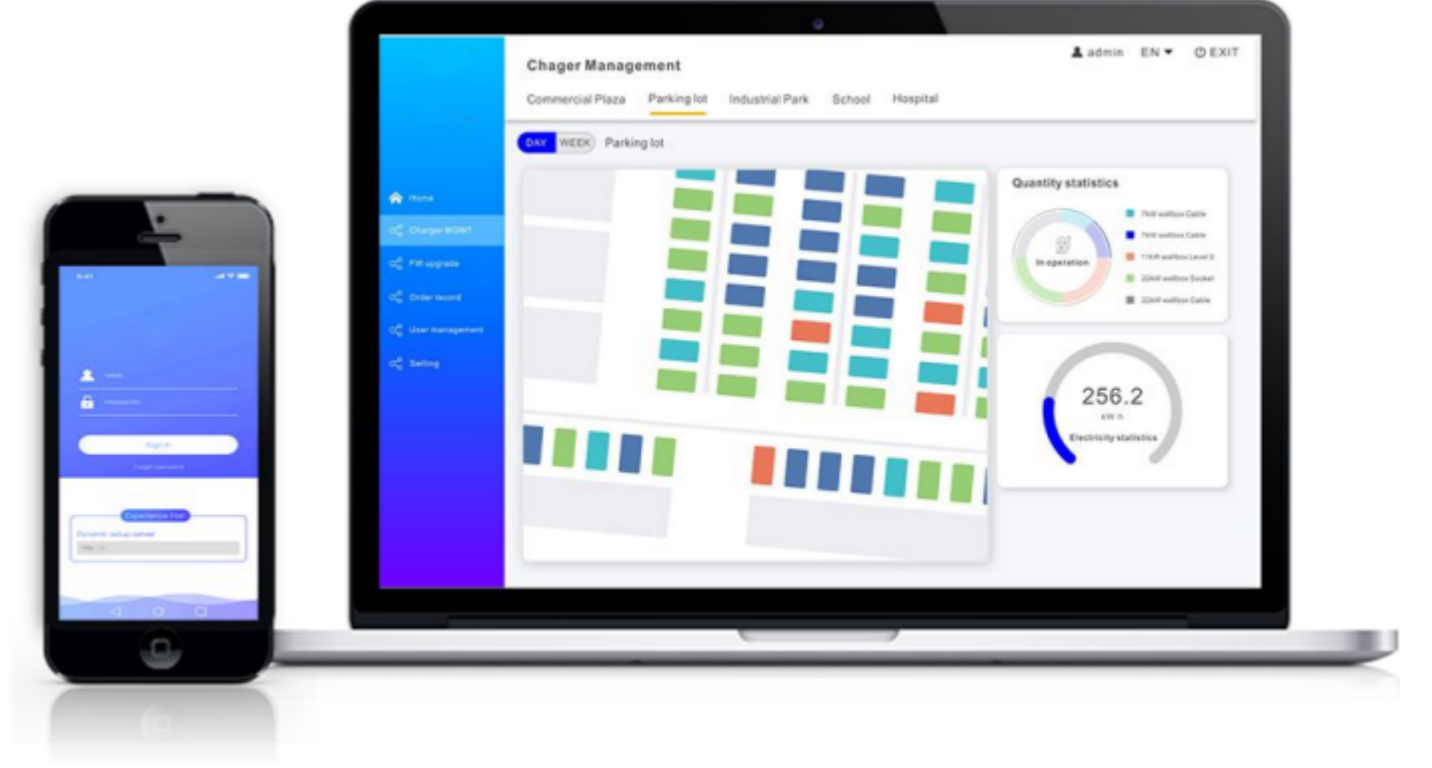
Chager Management

admin EN ▾ EXIT

Commercial Plaza Parking lot Industrial Park School Hospital

DAY WEEK Parking lot

Home
Charger MGMT
FW upgrade
Order record
User management
Setting

Quantity statistics

In operation

7kW wallbox Cable
7kW wallbox Cable
11kW wallbox Level 2
22kW wallbox Socket
22kW wallbox Cable

256.2
kW·h
Electricity statistics

9:41

Name
Password

Sign in

Forget password

Experience trial

Dynamic setup server

http://...